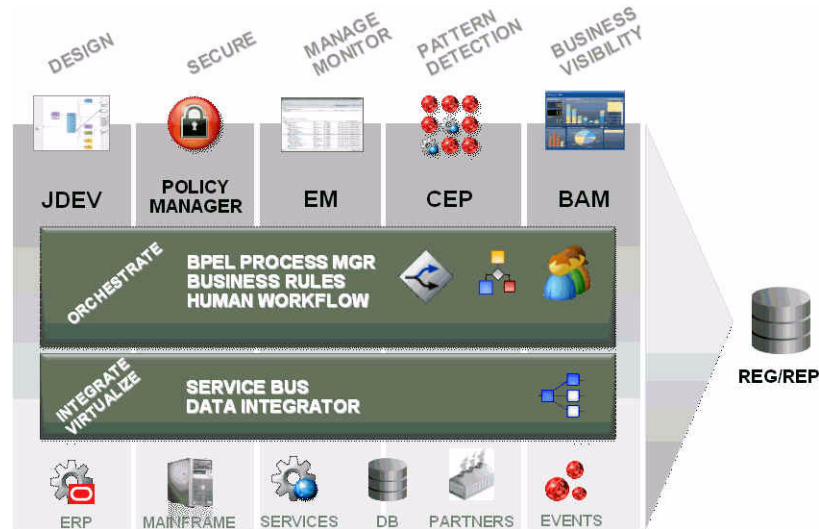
DESIGN
SECURE
MANAGE MONITOR
PATTERN DETECTION
BUSINESS VISIBILITY

JDEV
POLICY MANAGER
EM
CEP
BAM

ORCHESTRATE
BPEL PROCESS MGR
BUSINESS RULES
HUMAN WORKFLOW

INTEGRATE VIRTUALIZE
SERVICE BUS
DATA INTEGRATOR

REG/REP

ERP
MAINFRAME
SERVICES
DB
PARTNERS
EVENTS